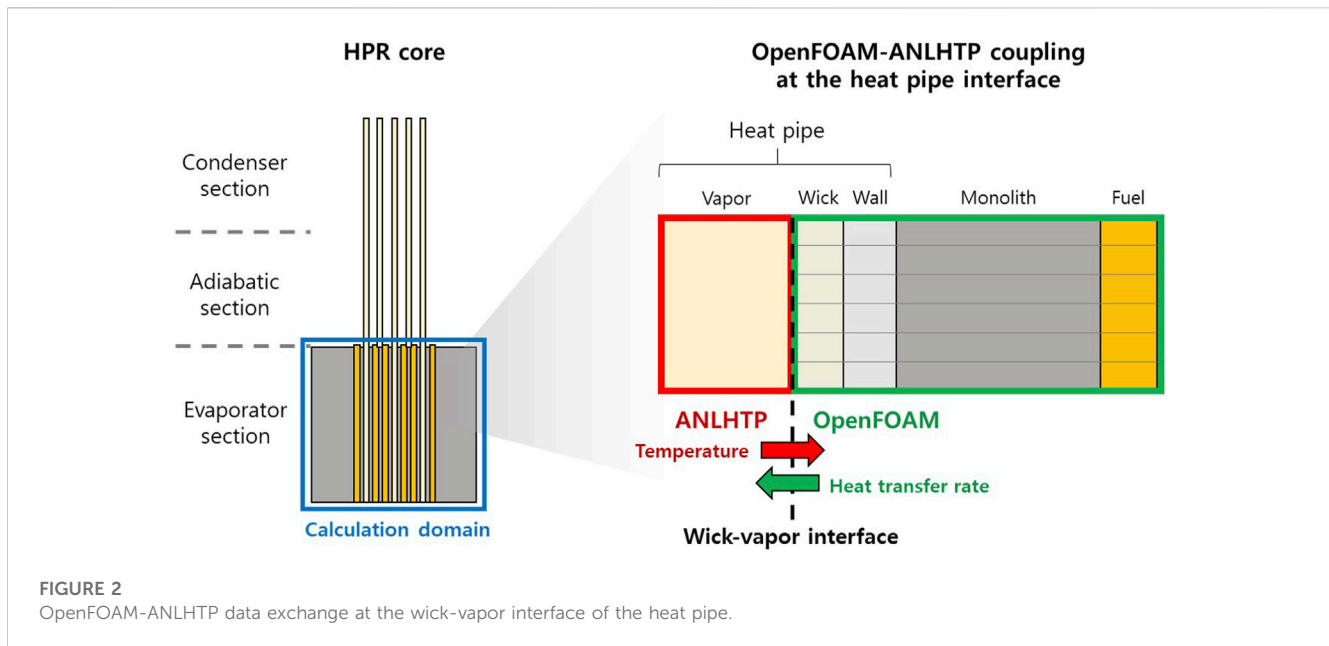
HPR core

Condenser section

Adiabatic section

Evaporator section

Calculation domain

OpenFOAM-ANLHTP coupling at the heat pipe interface

Heat pipe

Vapor

Wick

Wall

Monolith

Fuel

ANLHTP

OpenFOAM

Temperature

Heat transfer rate

Wick-vapor interface

FIGURE 2
OpenFOAM-ANLHTP data exchange at the wick-vapor interface of the heat pipe.